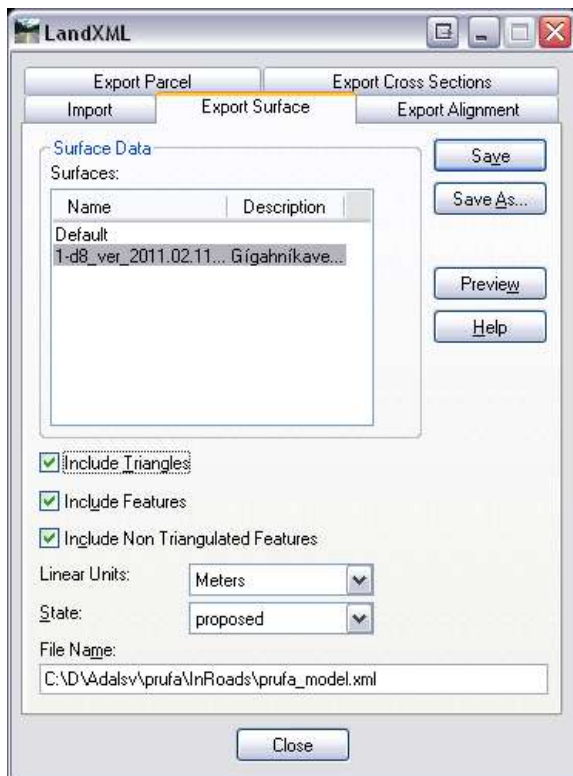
LandXML

Export Parcel
Export Cross Sections
Import
Export Surface
Export Alignment

Surface Data
Surfaces:

| Name | Description |
|---|---|
| Default | |
| 1-d8_ver_2011.02.11... | Gígahníkave... |

Save
Save As...
Preview
Help

Include Triangles
Include Features
Include Non Triangulated Features

Linear Units: Meters
State: proposed
File Name:
C:\D\Adalsv\prufa\InRoads\prufa_model.xml

Close